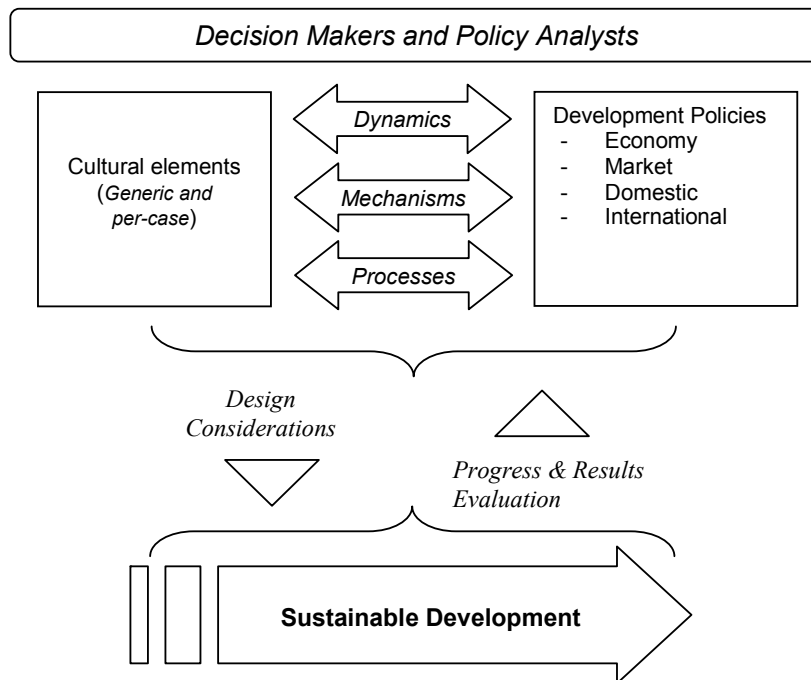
Decision Makers and Policy Analysts

Cultural elements (Generic and per-case)

Dynamics

Mechanisms

Processes

Development Policies
- Economy
- Market
- Domestic
- International

Design Considerations

Progress & Results Evaluation

Sustainable Development